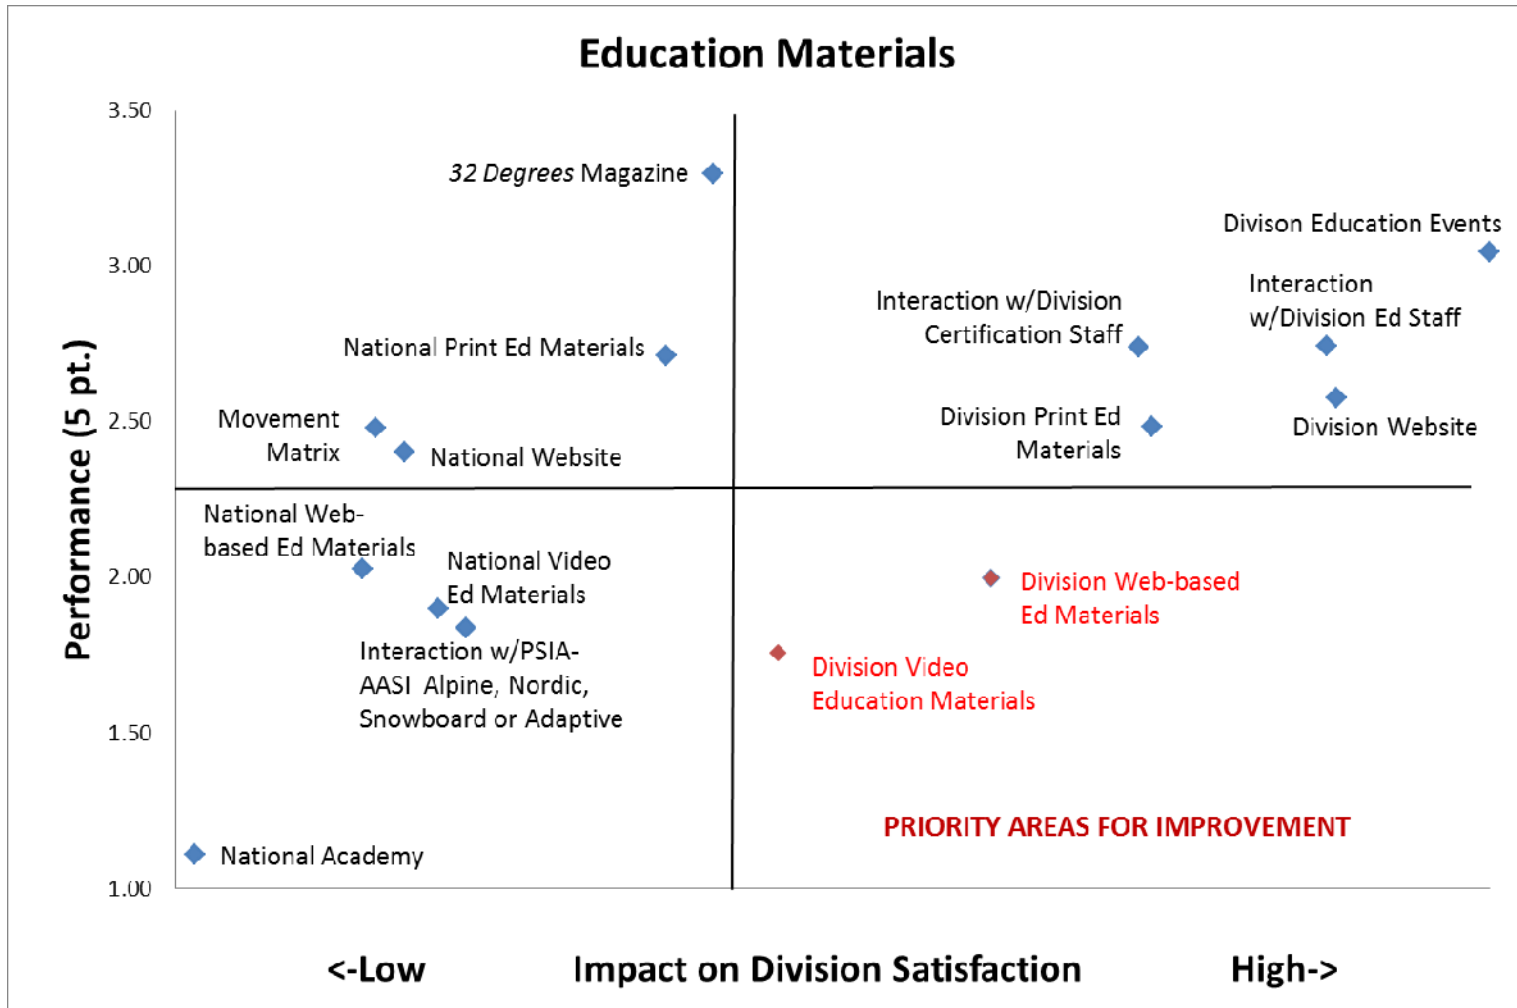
Education Materials

Performance (5 pt.)

3.50
3.00
2.50
2.00
1.50
1.00

32 Degrees Magazine

Divison Education Events

Interaction w/Division Certification Staff

Interaction w/Division Ed Staff

National Print Ed Materials

Movement Matrix

National Website

Division Print Ed Materials

Division Website

National Web-based Ed Materials

National Video Ed Materials

Interaction w/PSIA-AASI Alpine, Nordic, Snowboard or Adaptive

Division Web-based Ed Materials

Division Video Education Materials

PRIORITY AREAS FOR IMPROVEMENT

National Academy

<-Low Impact on Division Satisfaction High->